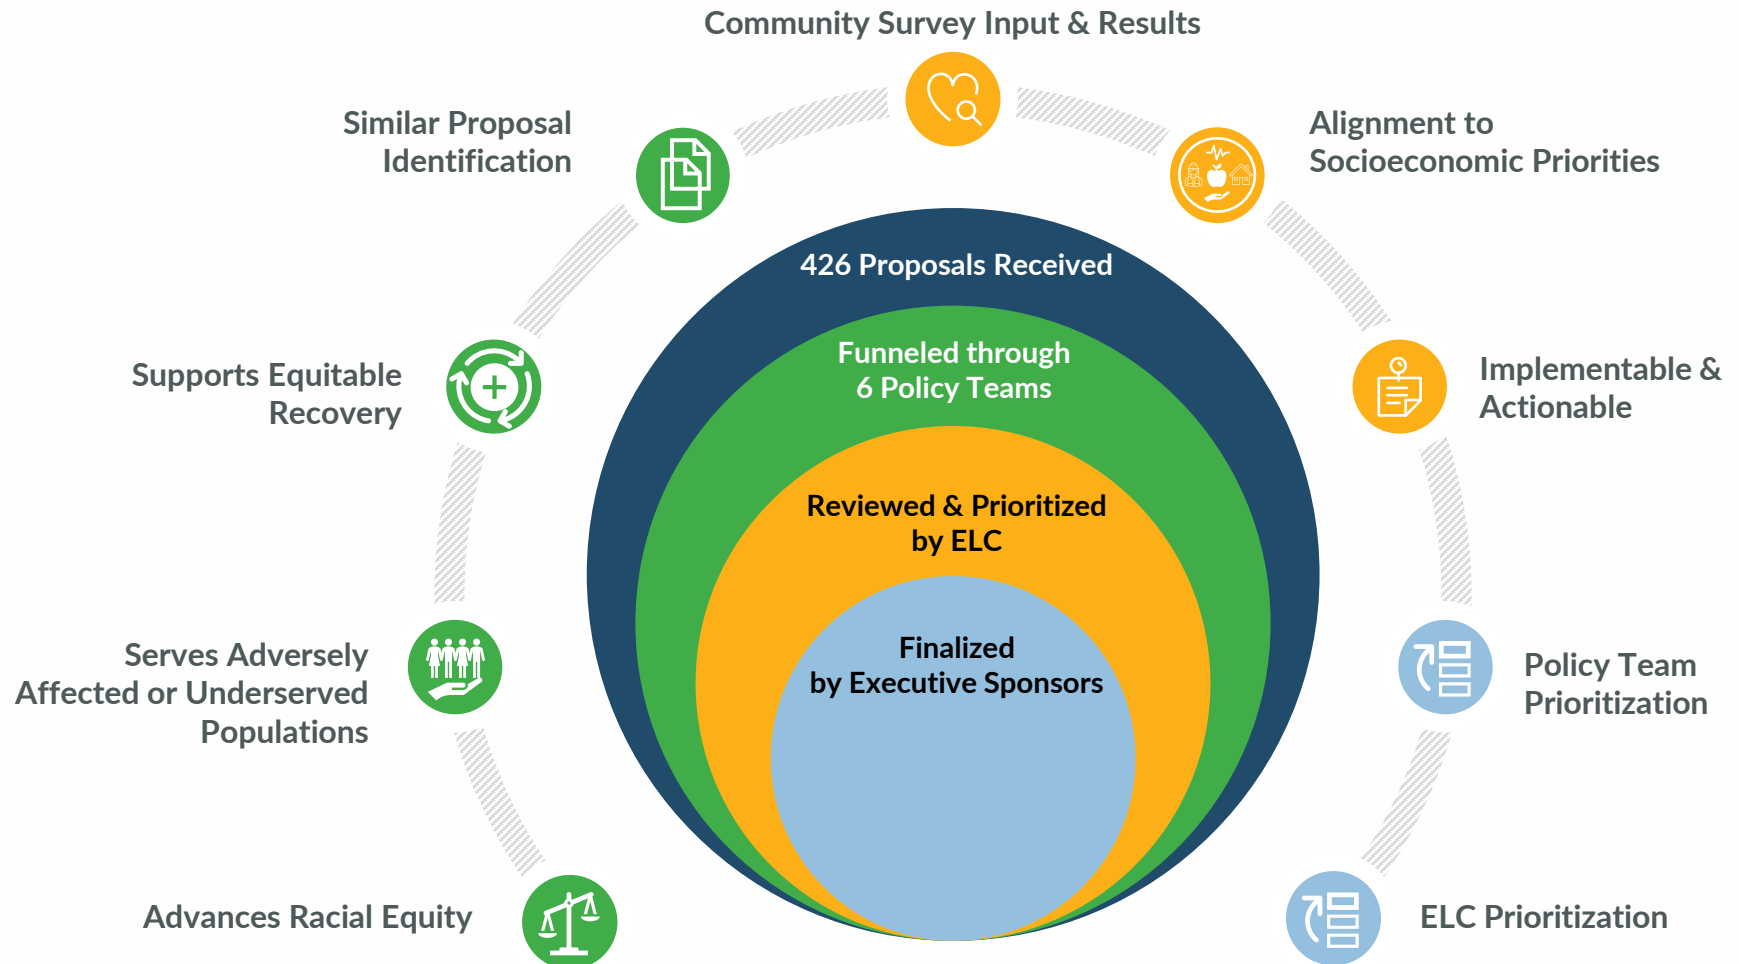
Community Survey Input & Results

Similar Proposal Identification

Alignment to Socioeconomic Priorities

426 Proposals Received

Funneled through 6 Policy Teams

Supports Equitable Recovery

Implementable & Actionable

Reviewed & Prioritized by ELC

Finalized by Executive Sponsors

Serves Adversely Affected or Underserved Populations

Policy Team Prioritization

Advances Racial Equity

ELC Prioritization